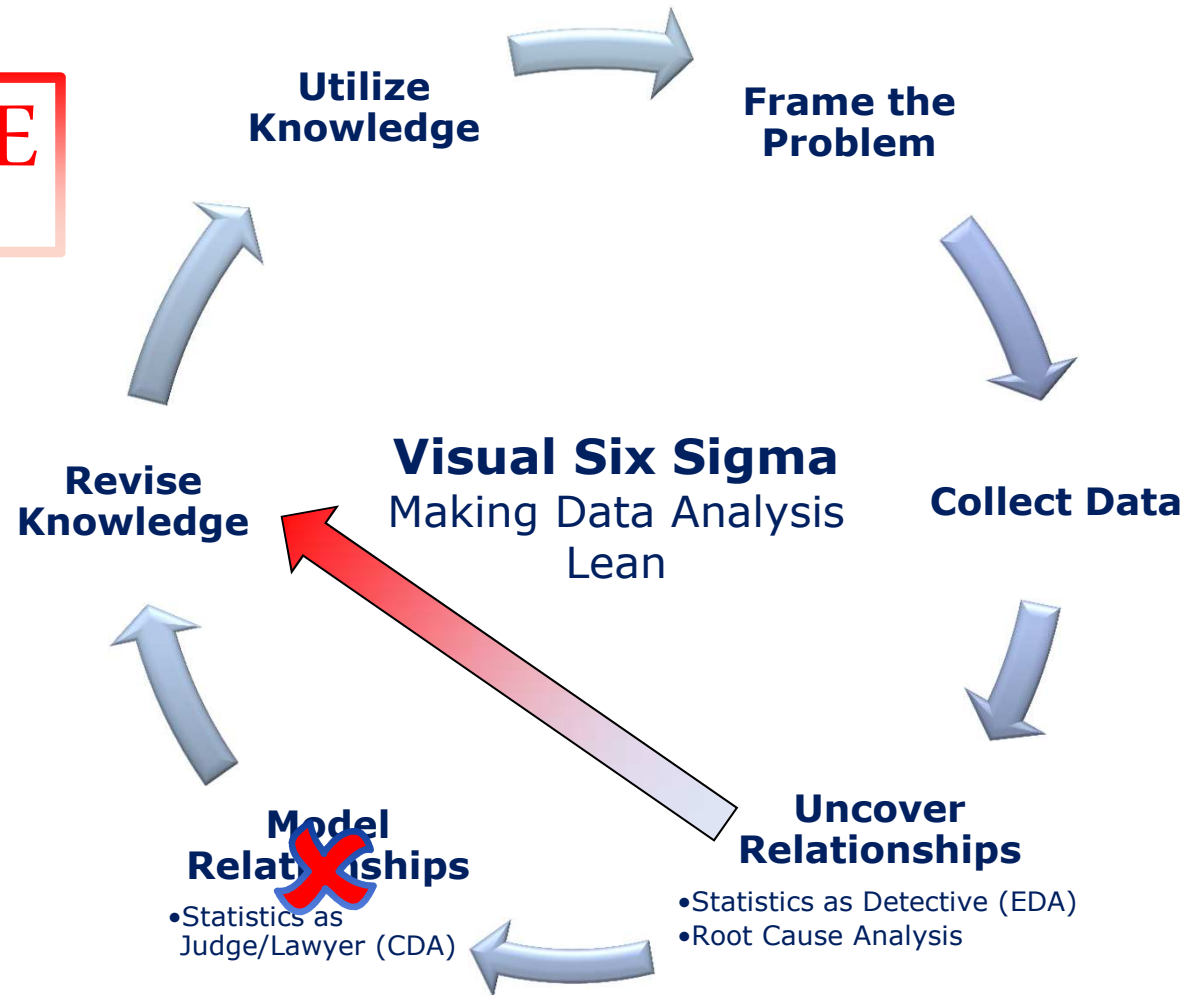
E

Utilize Knowledge

Frame the Problem

Visual Six Sigma
Making Data Analysis Lean

Revise Knowledge

Collect Data

Model Relationships
•Statistics as Judge/Lawyer (CDA)

Uncover Relationships
•Statistics as Detective (EDA)
•Root Cause Analysis